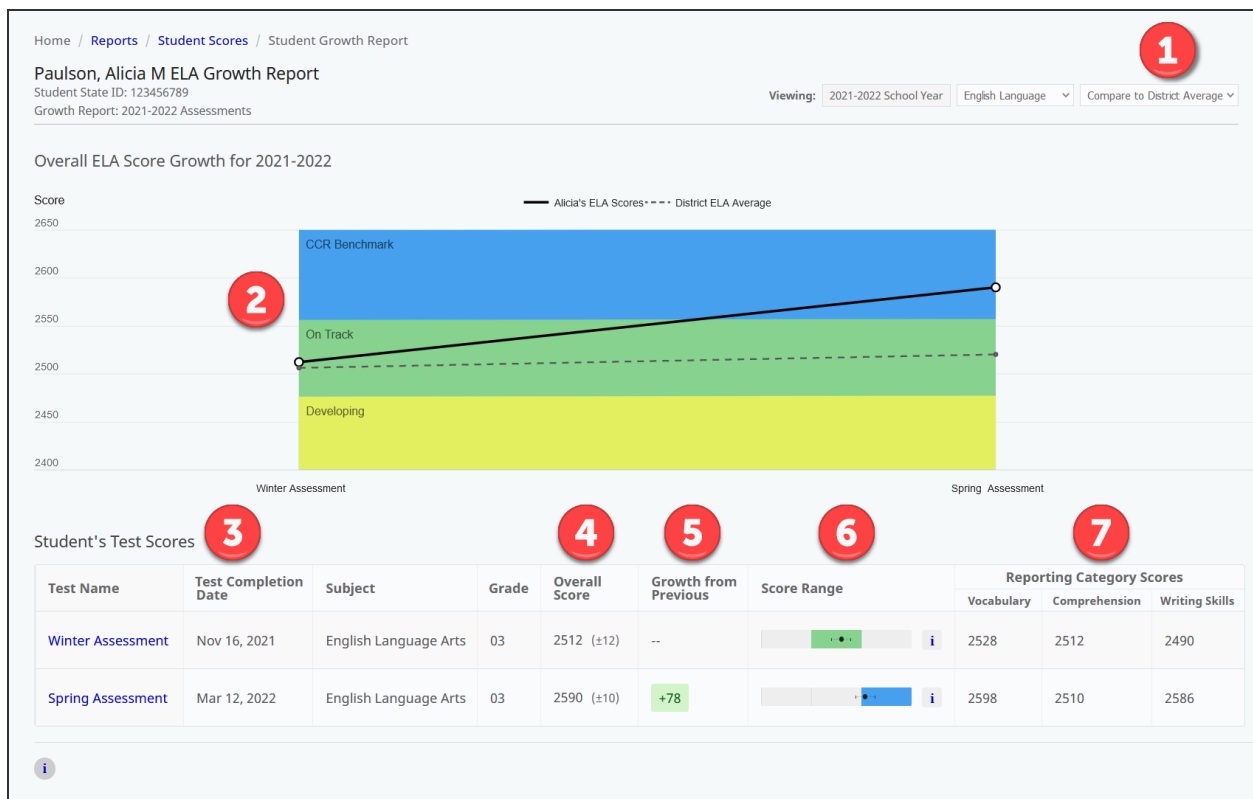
Home / Reports / Student Scores / Student Growth Report

1

Paulson, Alicia M ELA Growth Report
Student State ID: 123456789
Growth Report: 2021-2022 Assessments

Viewing: 2021-2022 School Year English Language Compare to District Average

Overall ELA Score Growth for 2021-2022

Score

Alicia's ELA Scores District ELA Average

2650
2600
2550
2500
2450
2400

CCR Benchmark

2

On Track

Developing

Winter Assessment

Spring Assessment

Student's Test Scores

3 4 5 6 7

| Test Name | Test Completion Date | Subject | Grade | Overall Score | Growth from Previous | Score Range | Reporting Category Scores: Vocabulary | Reporting Category Scores: Comprehension | Reporting Category Scores: Writing Skills |
|---|---|---|---|---|---|---|---|---|---|
| Winter Assessment | Nov 16, 2021 | English Language Arts | 03 | 2512 (±12) | -- | i | 2528 | 2512 | 2490 |
| Spring Assessment | Mar 12, 2022 | English Language Arts | 03 | 2590 (±10) | +78 | i | 2598 | 2510 | 2586 |

i